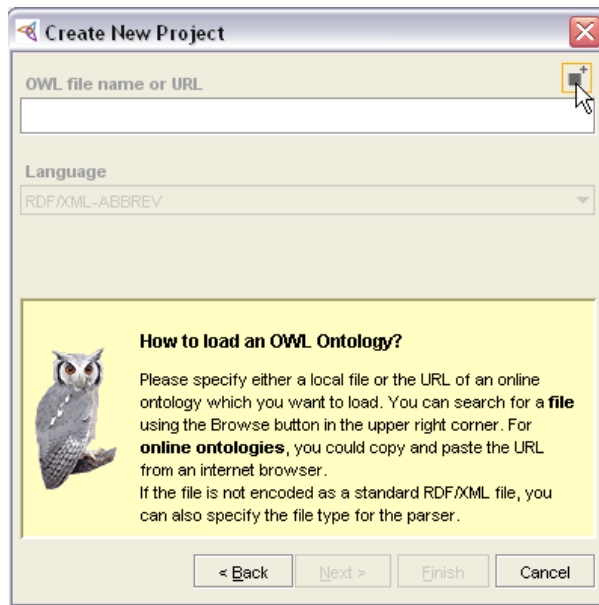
Create New Project

OWL file name or URL

Language

RDF/XML-ABBREV

How to load an OWL Ontology?

Please specify either a local file or the URL of an online ontology which you want to load. You can search for a **file** using the Browse button in the upper right corner. For **online ontologies**, you could copy and paste the URL from an internet browser.
If the file is not encoded as a standard RDF/XML file, you can also specify the file type for the parser.

< Back | Next > | Finish | Cancel